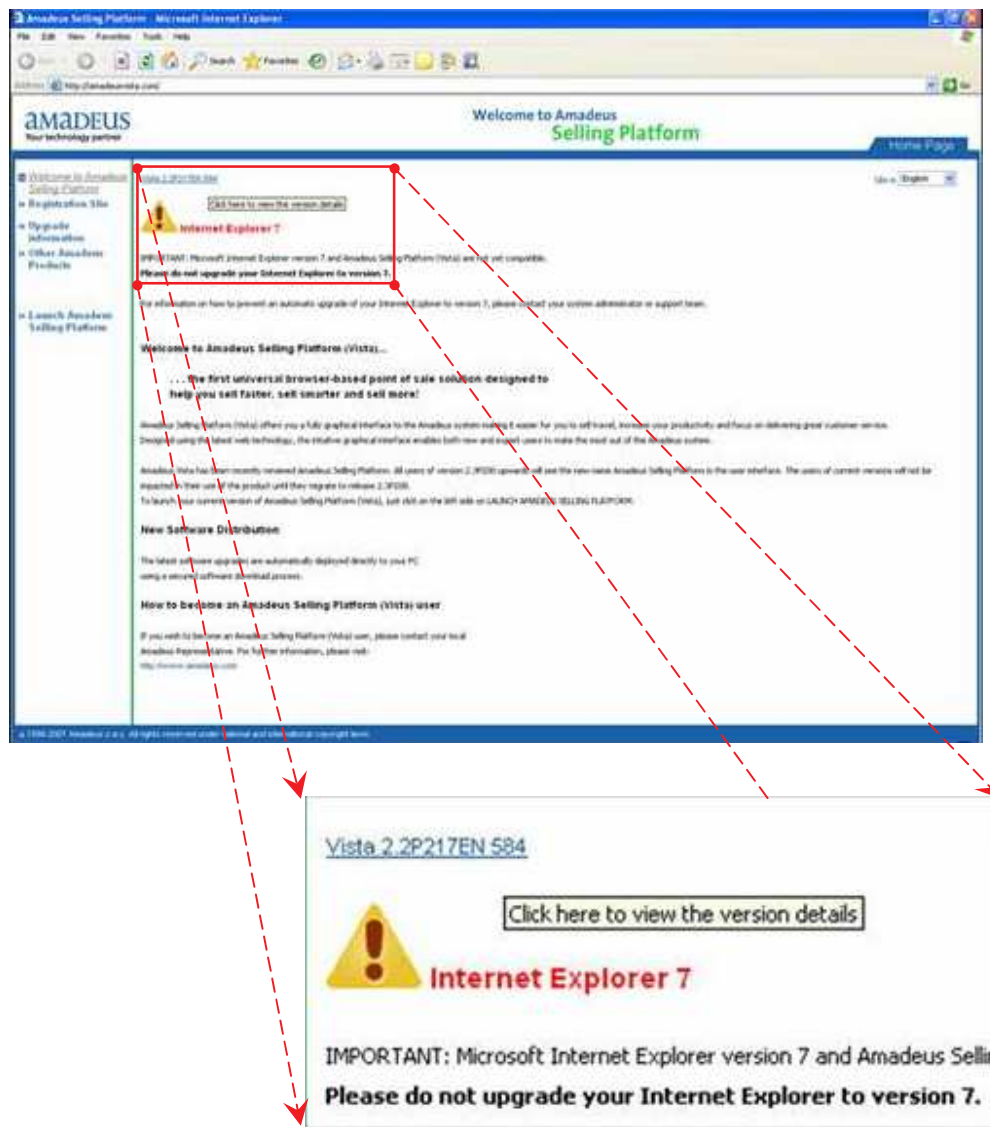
Amadeus Selling Platform - Microsoft Internet Explorer

File Edit View Favorites Tools Help

Search Favorites

Address http://amadeusvista.com/

amadeus
Your technology partner

Welcome to Amadeus
Selling Platform

Home Page

Welcome to Amadeus Selling Platform
» Registration Site
» Upgrade information
» Other Amadeus Products

» Launch Amadeus Selling Platform

Vista 2.2P217EN 584

Click here to view the version details

Internet Explorer 7

IMPORTANT: Microsoft Internet Explorer version 7 and Amadeus Selling Platform (Vista) are not yet compatible.
Please do not upgrade your Internet Explorer to version 7.

For information on how to prevent an automatic upgrade of your Internet Explorer to version 7, please contact your system administrator or support team.

Welcome to Amadeus Selling Platform (Vista)...

. . . the first universal browser-based point of sale solution designed to help you sell faster, sell smarter and sell more!

Amadeus Selling Platform (Vista) offers you a fully graphical interface to the Amadeus system making it easier for you to sell travel, increase your productivity and focus on delivering great customer service. Designed using the latest web technology, the intuitive graphical interface enables both new and expert users to make the most out of the Amadeus system.

Amadeus Vista has been recently renamed Amadeus Selling Platform. All users of version 2.3P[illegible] upwards will see the new name Amadeus Selling Platform in the user interface. The users of current version will not be impacted in their use of the product until they migrate to release 2.3P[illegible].
To launch your current version of Amadeus Selling Platform (Vista), just click on the left side on LAUNCH AMADEUS SELLING PLATFORM.

New Software Distribution

The latest software upgrades are automatically deployed directly to your PC using a secured software download process.

How to become an Amadeus Selling Platform (Vista) user

If you wish to become an Amadeus Selling Platform (Vista) user, please contact your local Amadeus Representative. For further information, please visit:
http://www.amadeus.com

© 1998-2007 Amadeus s.a.s. All rights reserved under national and international copyright laws.

Vista 2.2P217EN 584

Click here to view the version details

Internet Explorer 7

IMPORTANT: Microsoft Internet Explorer version 7 and Amadeus Selli

Please do not upgrade your Internet Explorer to version 7.